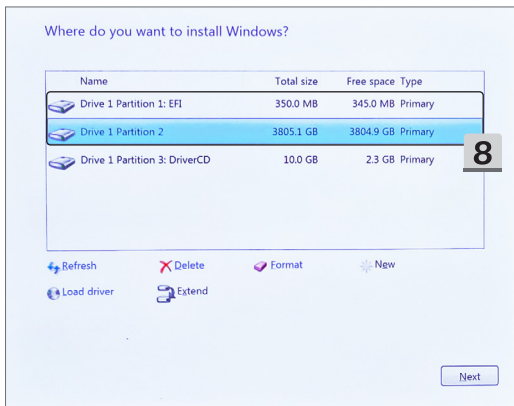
Where do you want to install Windows?

| Name | Total size | Free space | Type |
|---|---|---|---|
| Drive 1 Partition 1: EFI | 350.0 MB | 345.0 MB | Primary |
| Drive 1 Partition 2 | 3805.1 GB | 3804.9 GB | Primary |
| Drive 1 Partition 3: DriverCD | 10.0 GB | 2.3 GB | Primary |

8

Refresh
Delete
Format
New
Load driver
Extend

Next